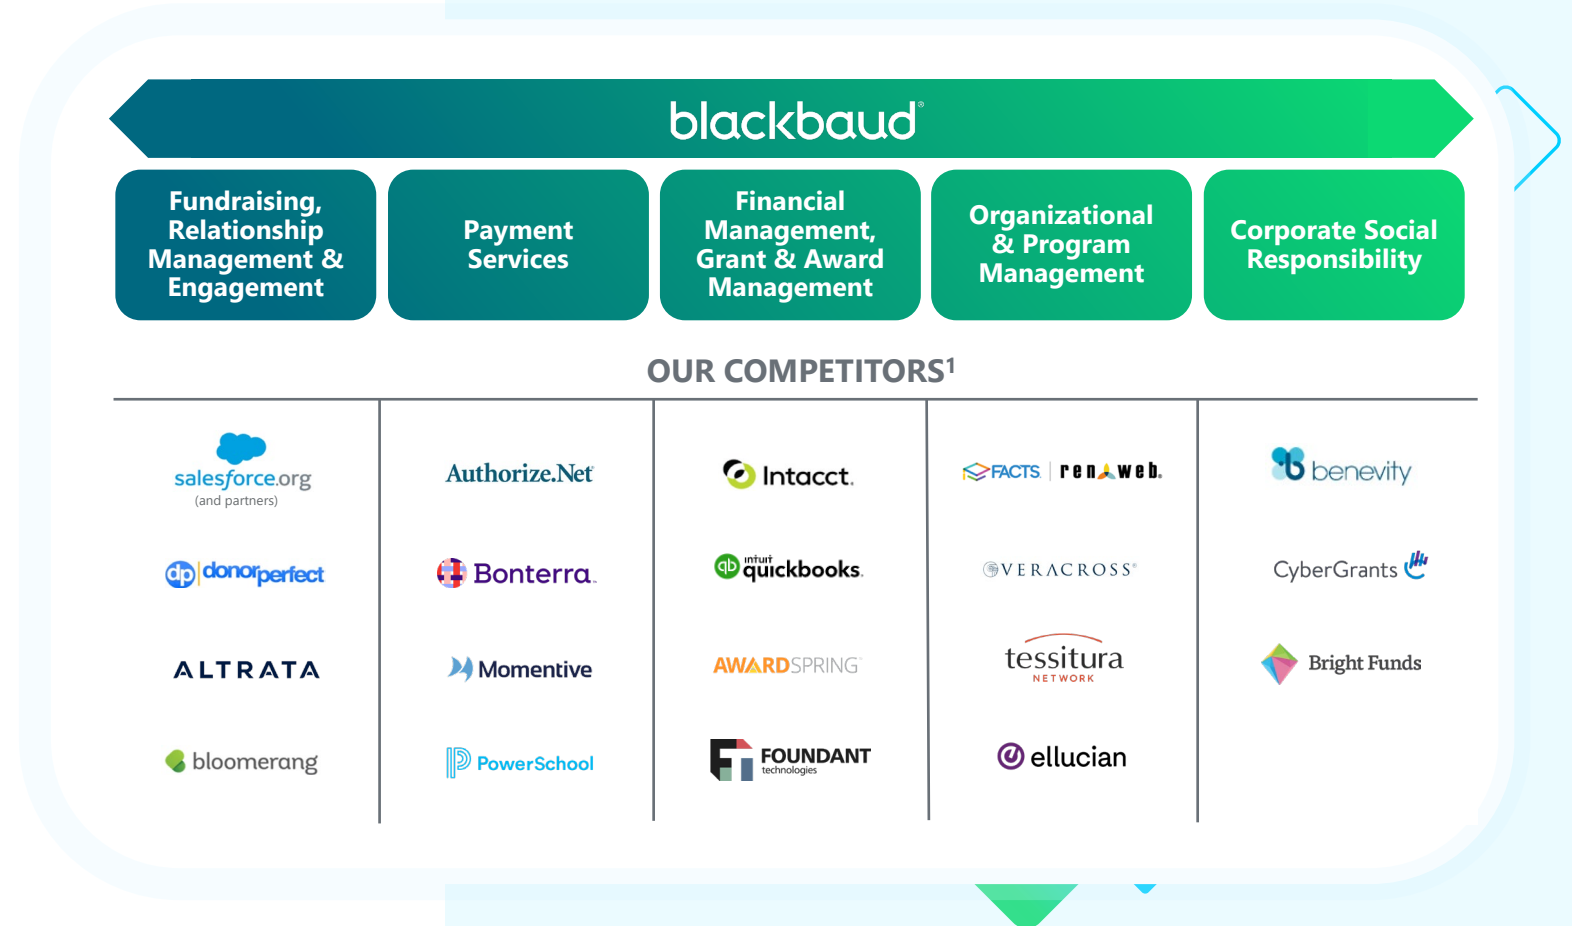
blackbaud

Fundraising, Relationship Management & Engagement

Payment Services

Financial Management, Grant & Award Management

Organizational & Program Management

Corporate Social Responsibility

OUR COMPETITORS¹

| | | | | |
|---|---|---|---|---|
| salesforce.org (and partners) | Authorize.Net | Intacct. | FACTS \| renweb. | benevity |
| dp donorperfect | Bonterra. | intuit quickbooks. | VERACROSS | CyberGrants |
| ALTRATA | Momentive | AWARDSPRING | tessitura NETWORK | Bright Funds |
| bloomerang | PowerSchool | FOUNDANT technologies | ellucian | |